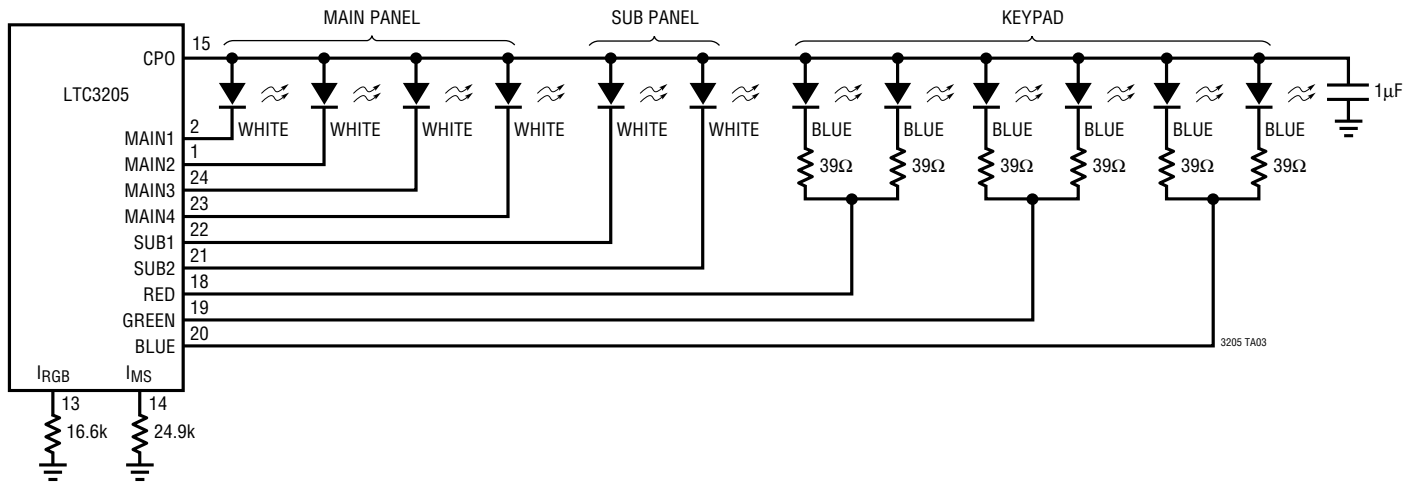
MAIN PANEL
SUB PANEL
KEYPAD

LTC3205
CPO 15
2 MAIN1
1 MAIN2
24 MAIN3
23 MAIN4
22 SUB1
21 SUB2
18 RED
19 GREEN
20 BLUE
$I_{RGB}$ 13
$I_{MS}$ 14
16.6k
24.9k

WHITE
WHITE
WHITE
WHITE
WHITE
WHITE
BLUE
BLUE
BLUE
BLUE
BLUE
BLUE
39Ω
39Ω
39Ω
39Ω
39Ω
39Ω
1μF

3205 TA03